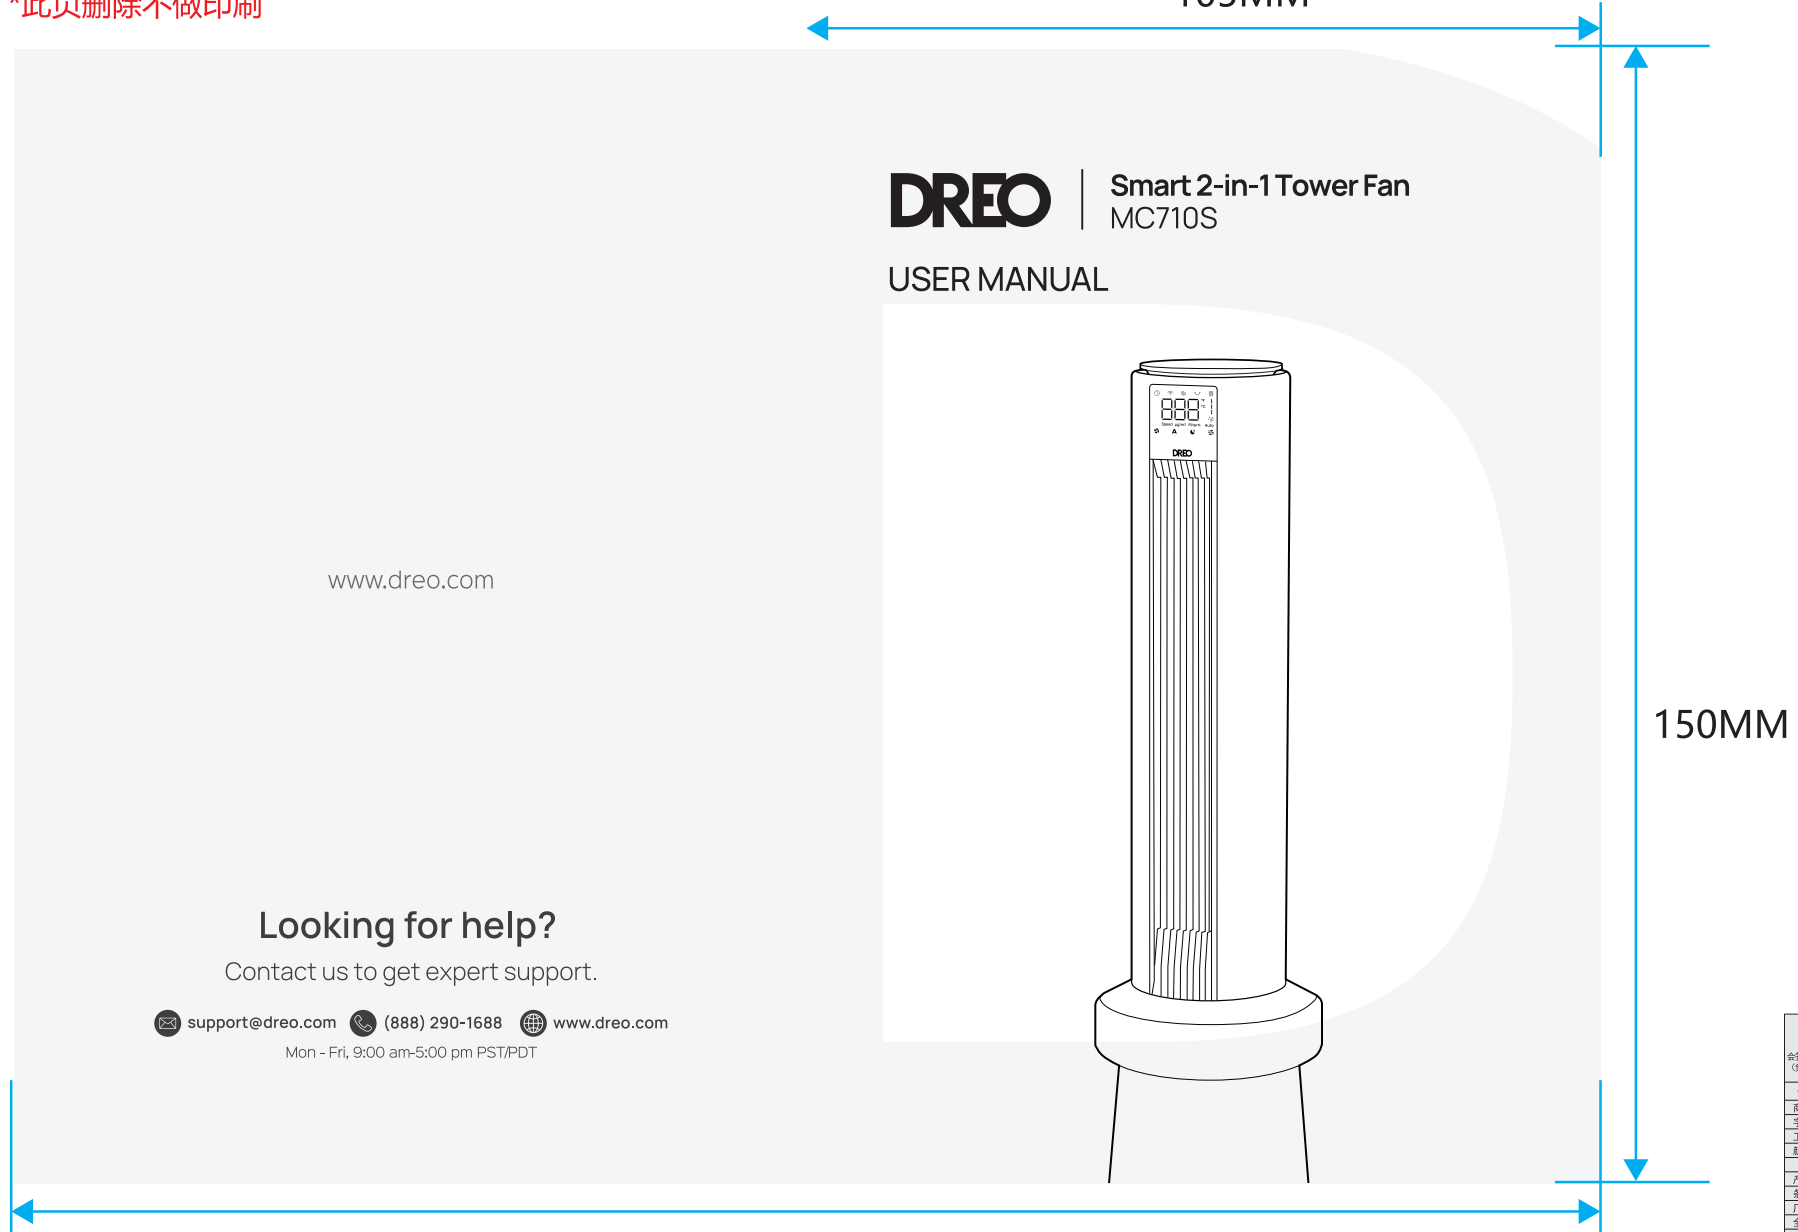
*此页删除不做印刷

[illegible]MM

DREO

Smart 2-in-1 Tower Fan
MC710S

USER MANUAL

888

DREO

www.dreo.com

150MM

Looking for help?

Contact us to get expert support.

support@dreo.com (888) 290-1688 www.dreo.com

Mon - Fri, 9:00 am-5:00 pm PST/PDT